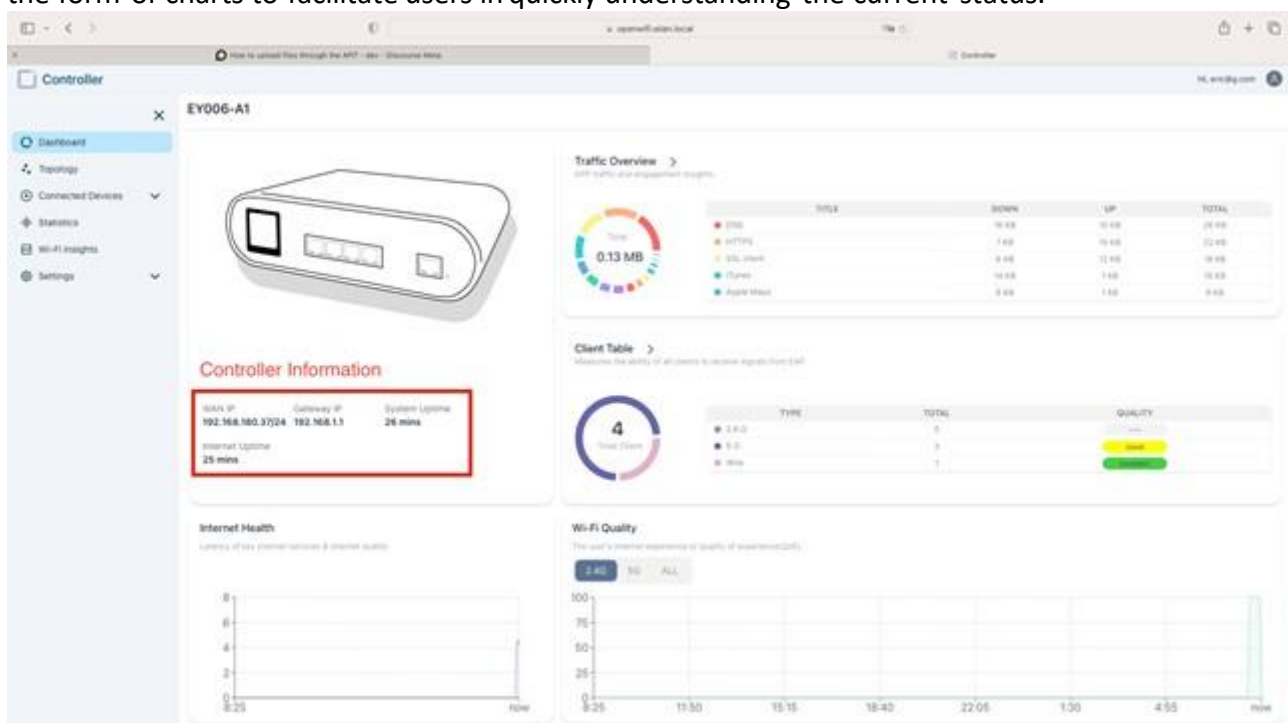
the form of charts to facilitate users in quickly understanding the current status.

How to upload files through the API? - dev - Discourse Meta

Controller

Controller

Hi, eric@g.com

EY006-A1

Dashboard

Topology

Connected Devices

Statistics

Wi-Fi insights

Settings

Traffic Overview >

Total
0.13 MB

| TITLE | DOWN | UP | TOTAL |
|---|---|---|---|
| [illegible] | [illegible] | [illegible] | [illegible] |
| HTTPS | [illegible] | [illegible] | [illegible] |
| SSL client | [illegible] | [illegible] | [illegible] |
| iTunes | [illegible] | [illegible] | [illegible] |
| Apple Maps | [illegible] | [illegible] | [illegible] |

Client Table >

4
Total Client

| TYPE | TOTAL | QUALITY |
|---|---|---|
| 2.4 G | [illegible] | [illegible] |
| 5 G | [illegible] | Good |
| Wire | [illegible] | Excellent |

Controller Information

WAN IP
192.168.180.37/24

Gateway IP
192.168.1.1

System Uptime
26 mins

Internet Uptime
25 mins

Internet Health

8
6
4
2
0
8:25
now

Wi-Fi Quality

2.4G 5G ALL

100
75
50
25
0
8:25
11:50
15:15
18:40
22:05
1:30
4:55
now